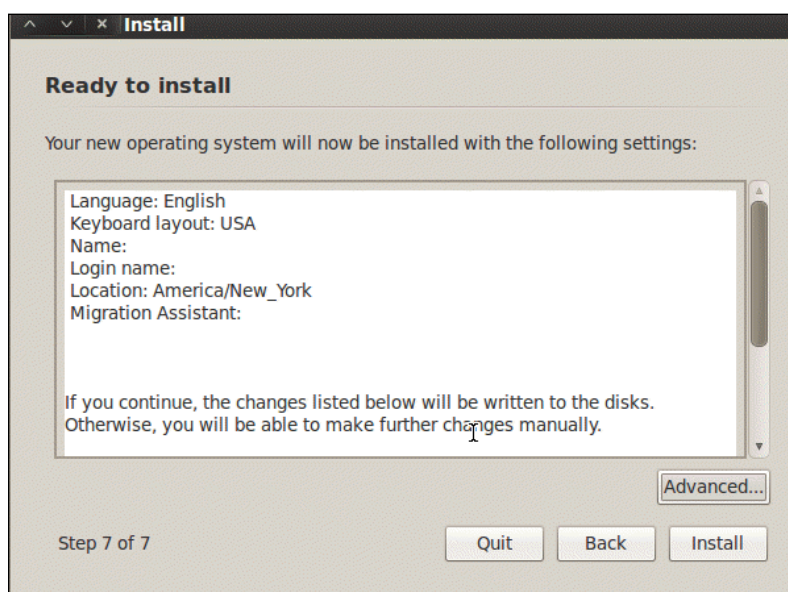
Install

Ready to install

Your new operating system will now be installed with the following settings:

Language: English
Keyboard layout: USA
Name:
Login name:
Location: America/New_York
Migration Assistant:

If you continue, the changes listed below will be written to the disks. Otherwise, you will be able to make further changes manually.

Advanced...

Step 7 of 7

Quit

Back

Install